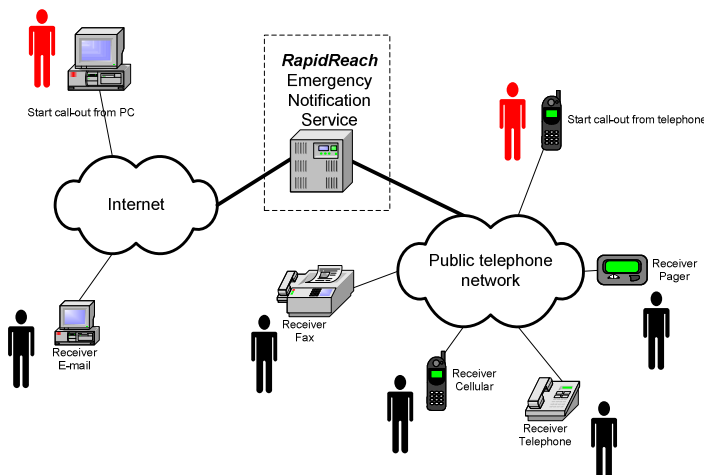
Start call-out from PC

RapidReach
Emergency
Notification
Service

Start call-out from telephone

Internet

Public telephone network

Receiver
Pager

Receiver
Fax

Receiver
E-mail

Receiver
Cellular

Receiver
Telephone